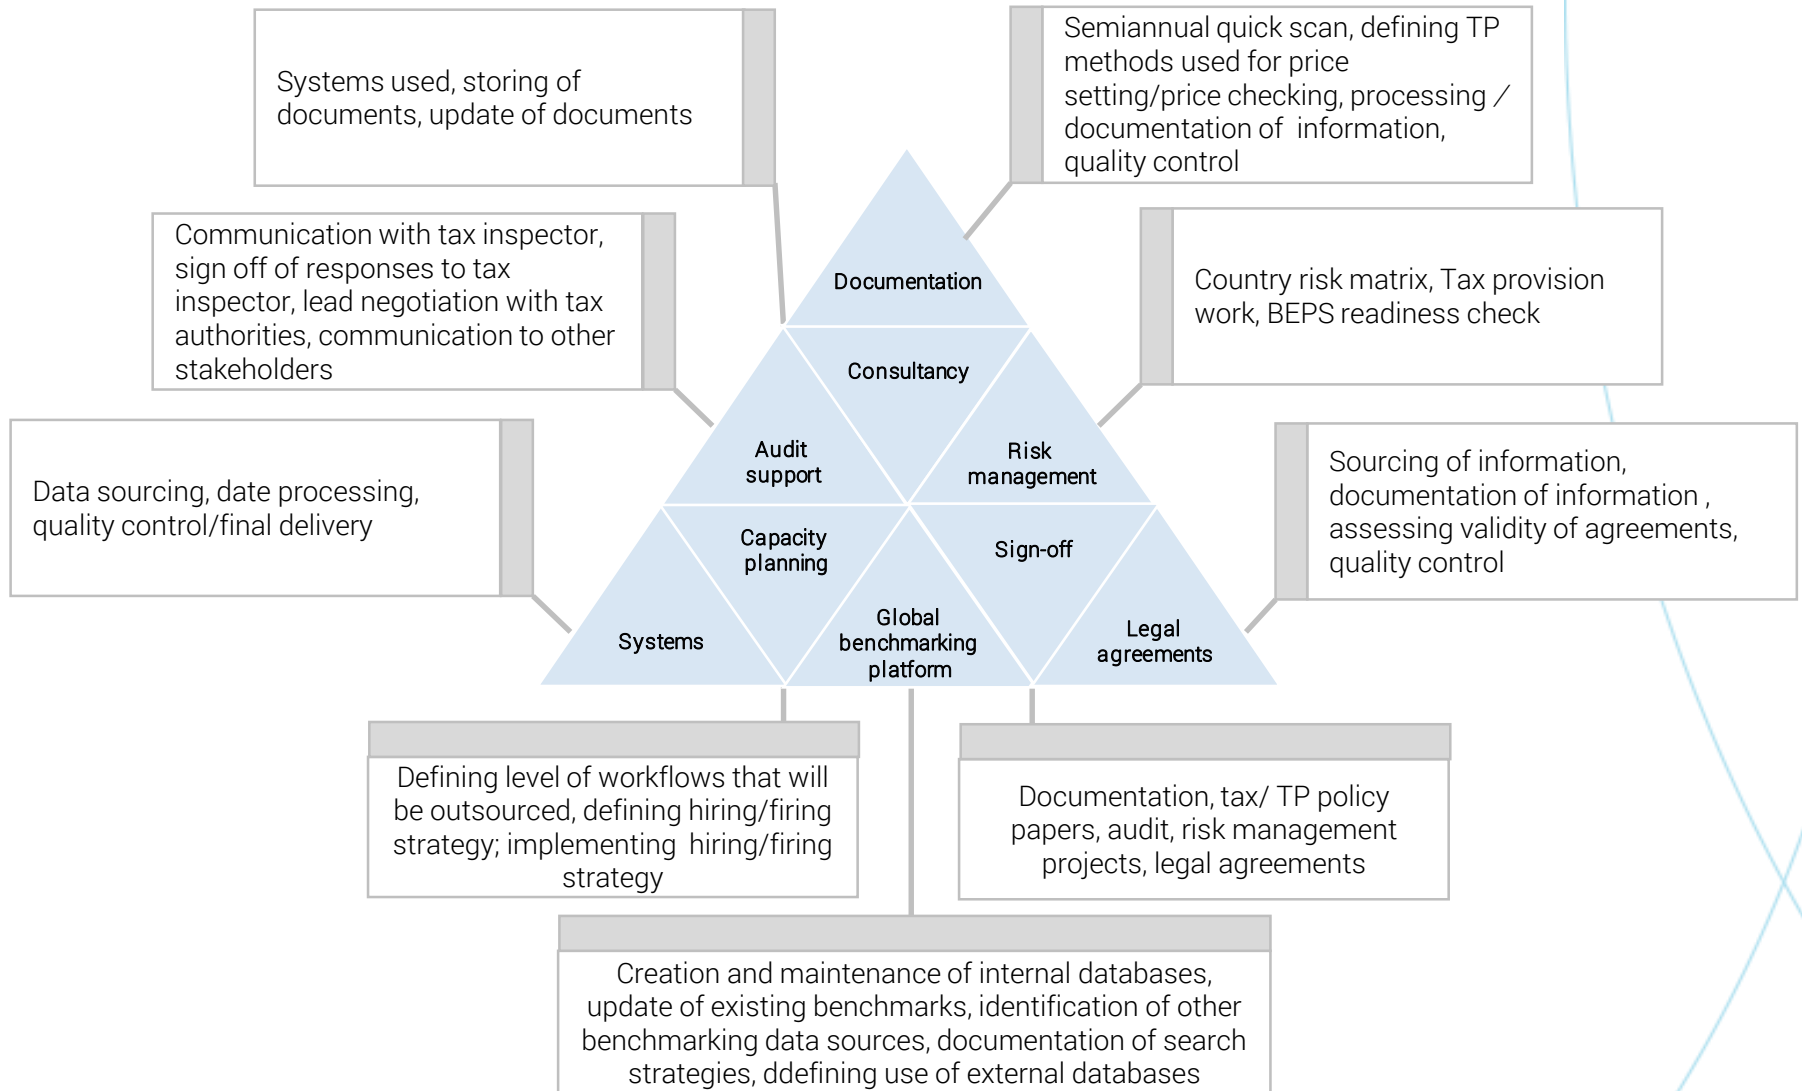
Systems used, storing of documents, update of documents

Semiannual quick scan, defining TP methods used for price setting/price checking, processing / documentation of information, quality control

Communication with tax inspector, sign off of responses to tax inspector, lead negotiation with tax authorities, communication to other stakeholders

Country risk matrix, Tax provision work, BEPS readiness check

Data sourcing, date processing, quality control/final delivery

Sourcing of information, documentation of information , assessing validity of agreements, quality control

Documentation

Consultancy

Audit support

Risk management

Capacity planning

Sign-off

Systems

Global benchmarking platform

Legal agreements

Defining level of workflows that will be outsourced, defining hiring/firing strategy; implementing hiring/firing strategy

Documentation, tax/ TP policy papers, audit, risk management projects, legal agreements

Creation and maintenance of internal databases, update of existing benchmarks, identification of other benchmarking data sources, documentation of search strategies, ddefining use of external databases